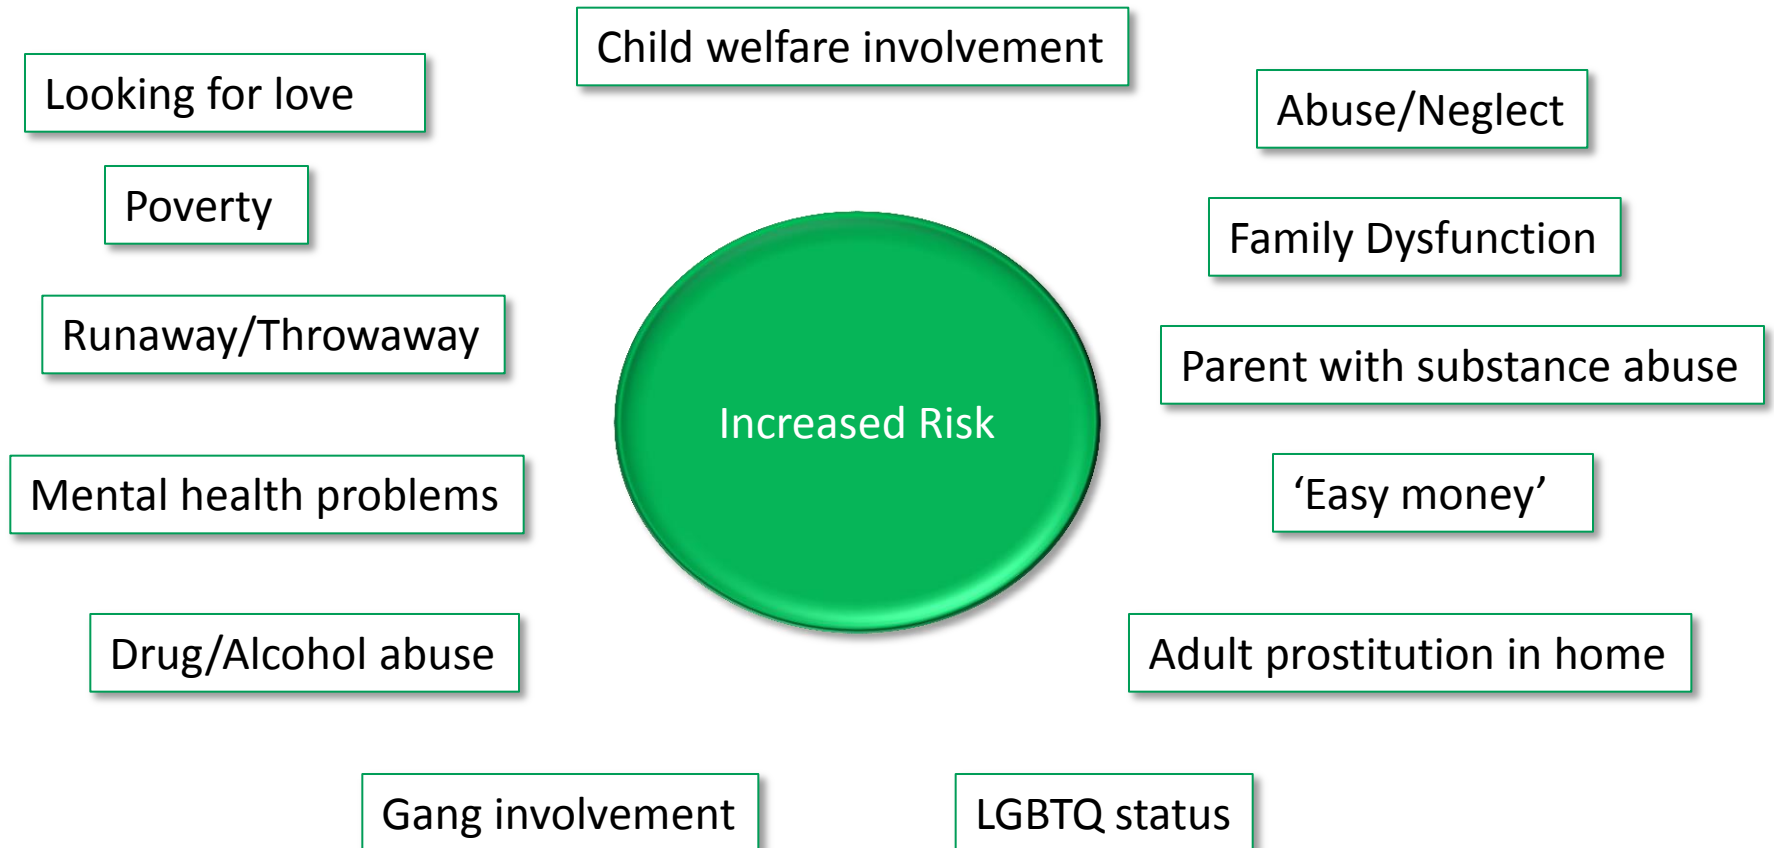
Child welfare involvement

Looking for love

Abuse/Neglect

Poverty

Family Dysfunction

Runaway/Throwaway

Parent with substance abuse

Increased Risk

Mental health problems

‘Easy money’

Drug/Alcohol abuse

Adult prostitution in home

Gang involvement

LGBTQ status